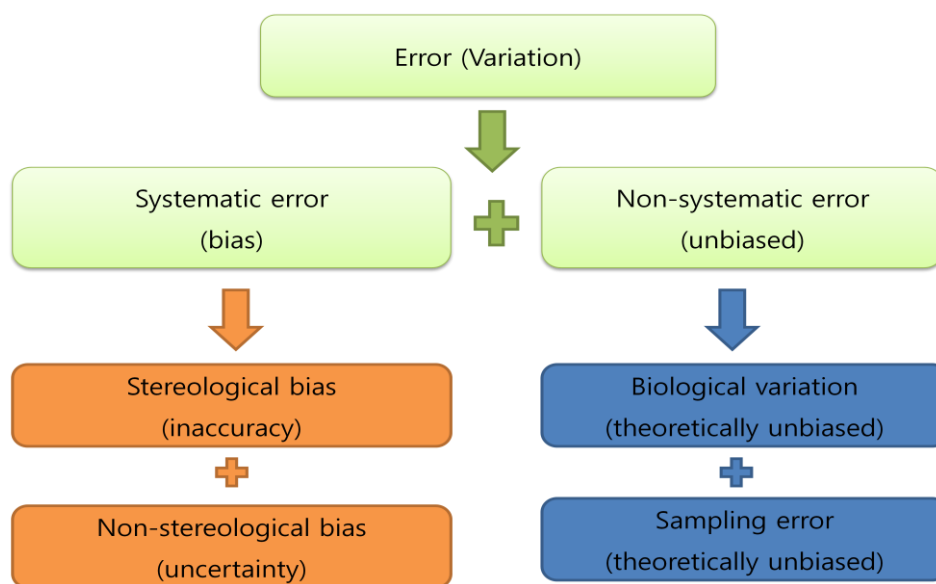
Error (Variation)

Systematic error
(bias)

Non-systematic error
(unbiased)

Stereological bias
(inaccuracy)

Non-stereological bias
(uncertainty)

Biological variation
(theoretically unbiased)

Sampling error
(theoretically unbiased)